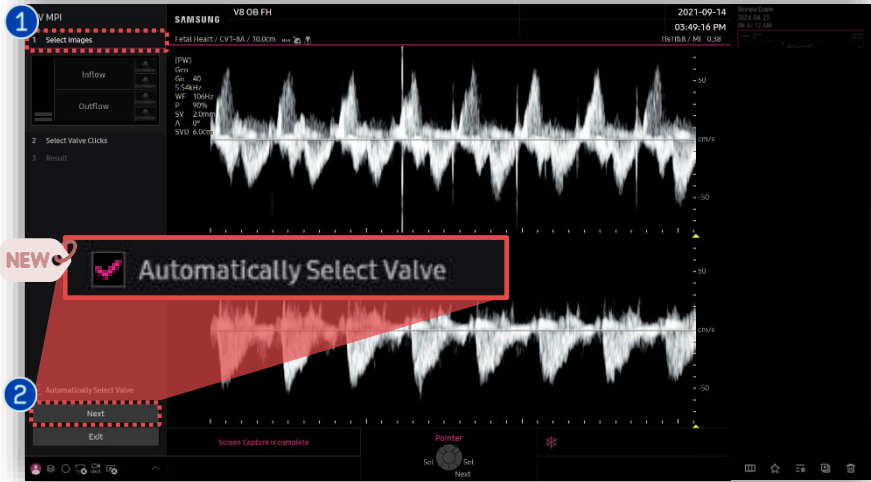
1
V MPI
1 Select Images
Inflow
Outflow
2 Select Valve Clicks
3 Result

SAMSUNG
V8 OB FH
2021-09-14
03:49:16 PM
Fetal Heart / CV1-8A / 10.0cm
TIs 0.8 / MI 0.38

[PW]
Gen
Gn 40
5.54kHz
WF 106Hz
P 90%
SV 2.0mm
A 0°
SVD 6.0cm

50
cm/s
-50

NEW
Automatically Select Valve

50
cm/s
-50

2
Automatically Select Valve
Next
Exit

Screen Capture is complete
Pointer
Sel
Sel
Next

Review Exam